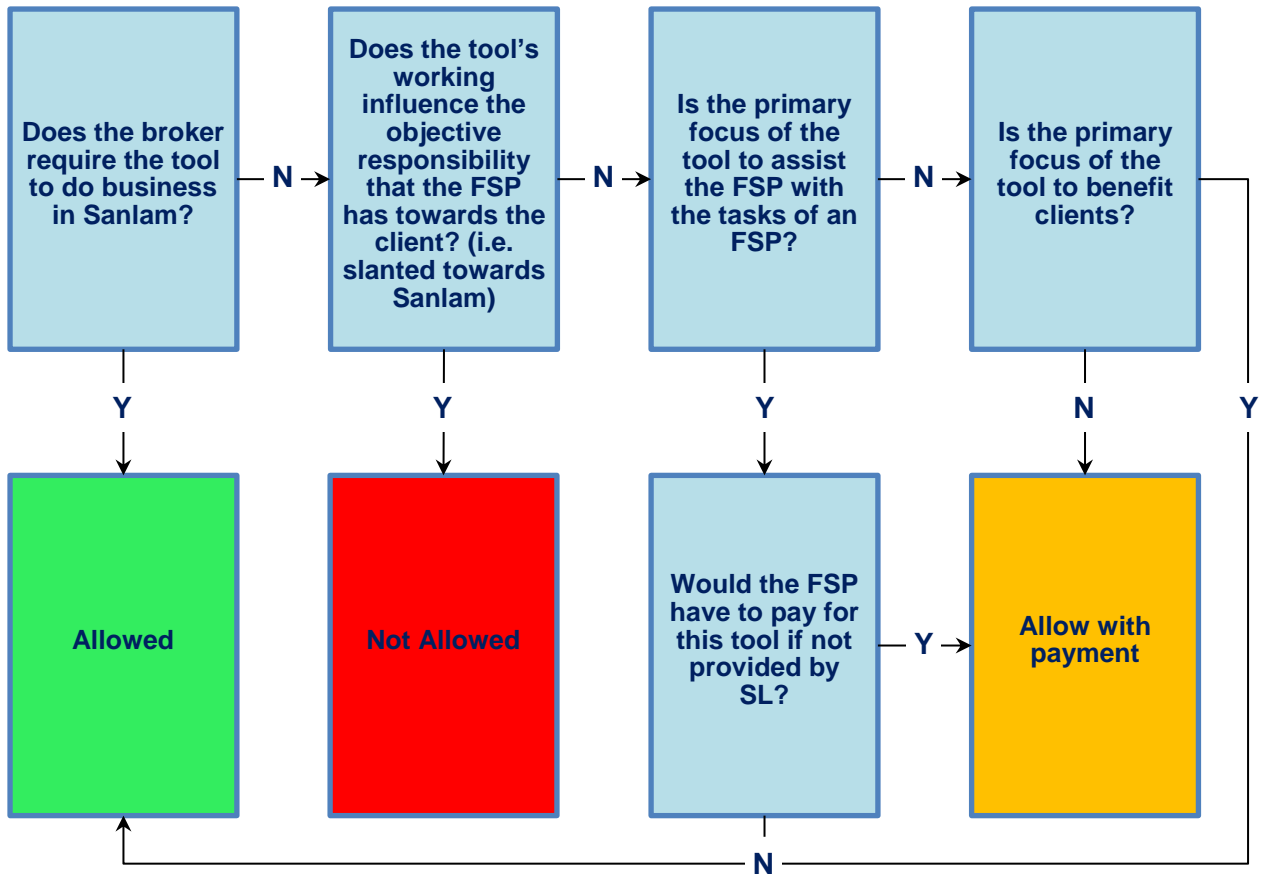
Does the broker require the tool to do business in Sanlam?

N

Does the tool's working influence the objective responsibility that the FSP has towards the client? (i.e. slanted towards Sanlam)

N

Is the primary focus of the tool to assist the FSP with the tasks of an FSP?

N

Is the primary focus of the tool to benefit clients?

Y

Y

Y

N

Y

Allowed

Not Allowed

Would the FSP have to pay for this tool if not provided by SL?

Y

Allow with payment

N